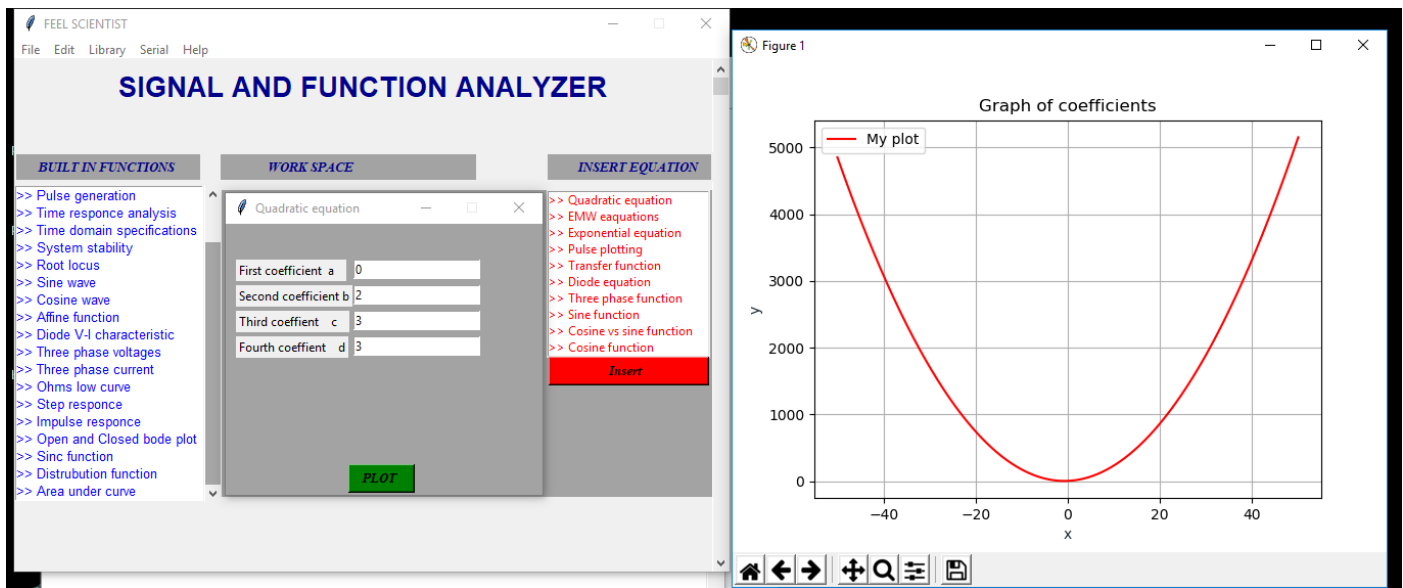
FEEL SCIENTIST

File Edit Library Serial Help

SIGNAL AND FUNCTION ANALYZER

BUILT IN FUNCTIONS

>> Pulse generation
>> Time responce analysis
>> Time domain specifications
>> System stability
>> Root locus
>> Sine wave
>> Cosine wave
>> Affine function
>> Diode V-I characteristic
>> Three phase voltages
>> Three phase current
>> Ohms low curve
>> Step responce
>> Impulse responce
>> Open and Closed bode plot
>> Sinc function
>> Distrubution function
>> Area under curve

WORK SPACE

Quadratic equation

| | |
|---|---|
| First coefficient a | 0 |
| Second coefficient b | 2 |
| Third coeffient c | 3 |
| Fourth coeffient d | 3 |

PLOT

INSERT EQUATION

>> Quadratic equation
>> EMW eaquations
>> Exponential equation
>> Pulse plotting
>> Transfer function
>> Diode equation
>> Three phase function
>> Sine function
>> Cosine vs sine function
>> Cosine function

Insert

Figure 1

Graph of coefficients

My plot

5000
4000
3000
2000
1000
0

y

−40 −20 0 20 40

x